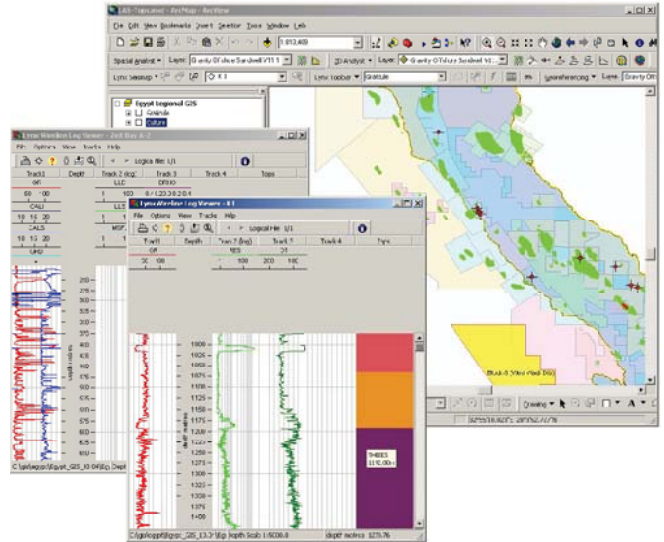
GIS-Topical - ArcMap - ArcView
File Edit View Bookmarks Insert Selection Tools Window Help
1:813,469
Spatial Analyst ▾ Layer: Gravity Offshore Sandwell V11.1
3D Analyst ▾ Layer: Gravity Offshore Sandwell V1
Lynx Seismap ▾ K 1
Lynx Toolbar ▾ Graticule
Georeferencing ▾ Layer: Gravity Of
Egypt Regional GIS
Grids
Culture
Lynx Wireline Log Viewer - 2nd Bay A-2
File Options View Tracks Help
Logical file: 1/1
Track 1 Depth Track 2 (log) Track 3 Track 4 Tops
GR LLD DRHO
60 100 103 0 / 123 3.6 2.6 4
CALI LLS
10 15 20
CALS MSFL
10 15 20
SPHI
Lynx Wireline Log Viewer - X-1
File Options View Tracks Help
Logical file: 1/1
Track 1 Depth Track 2 (log) Track 3 Track 4 Tops
GR MFS 25
30 100 100 200 100
1000
1050
1100
1125
1150
1175
1200
1225
1250
1275
1300
1325
1350
1375
1400
depth metres
THEBES
1170.00
C:\gis\egypt\Egypt_GIS_10:04 Ep Depth
C:\gis\egypt\Egypt_GIS_13:3 Ep Depth Scale 1:5000.0
depth metres 1275.76
Drawing ▾